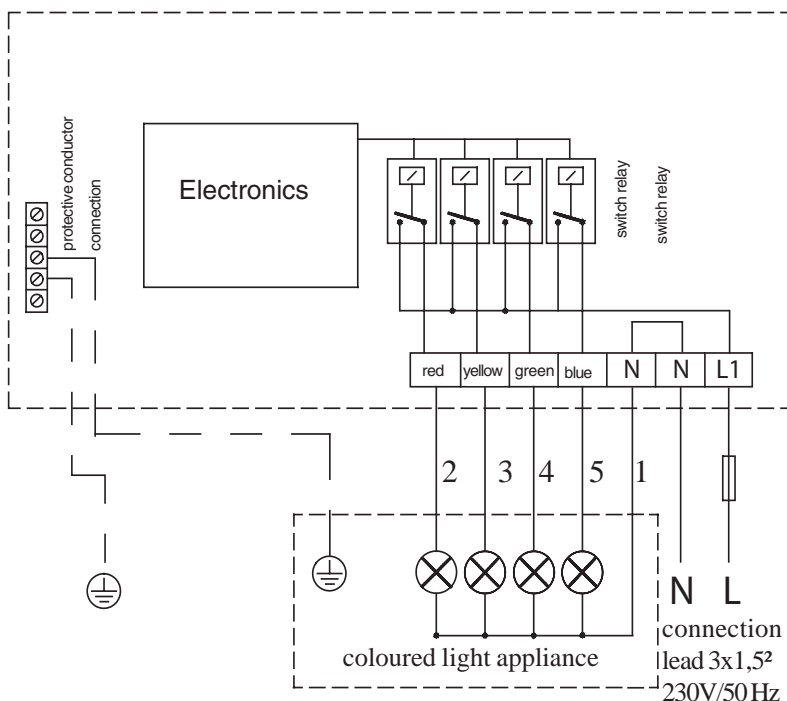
protective conductor connection

Electronics

switch relay

switch relay

| red | yellow | green | blue | N | N | L1 |
|---|---|---|---|---|---|---|

2 3 4 5 1

N L

connection lead 3x1,5²
230V/50 Hz

coloured light appliance